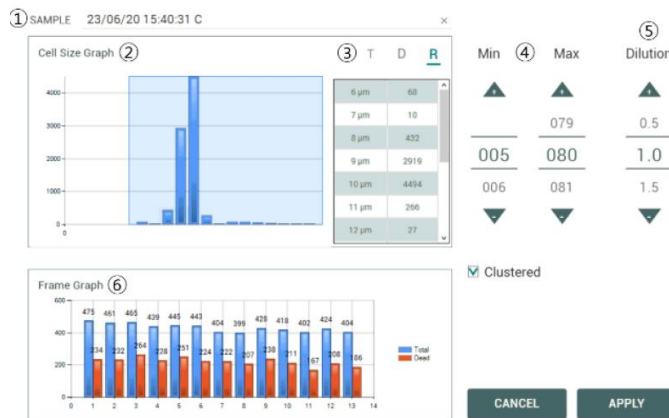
①SAMPLE 23/06/20 15:40:31 C ×

Cell Size Graph ②

③ T D R

4000
3000
2000
1000
0

| 6 µm | 68 |
|---|---|
| 7 µm | 10 |
| 8 µm | 432 |
| 9 µm | 2919 |
| 10 µm | 4494 |
| 11 µm | 266 |
| 12 µm | 27 |

Min ④ Max

⑤ Dilution

079 0.5
005 080 1.0
006 081 1.5

Clustered

Frame Graph ⑥

600
400
200
0

475 461 465 439 445 443 404 399 428 418 402 424 404
234 232 264 228 251 224 222 207 238 211 167 208 186

0 1 2 3 4 5 6 7 8 9 10 11 12 13 14

Total
Dead

CANCEL APPLY